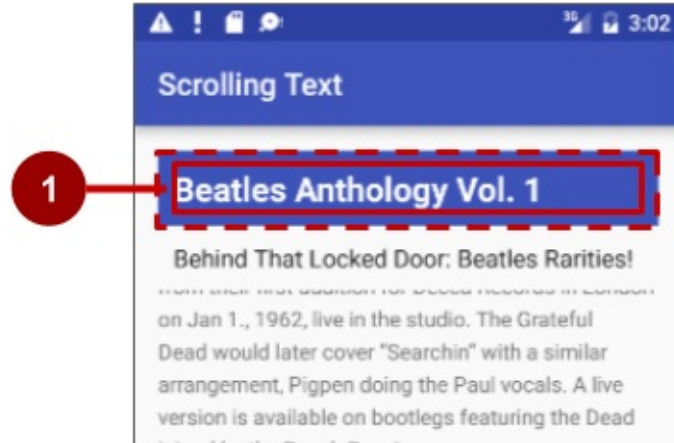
3G 3:02

Scrolling Text

1

Beatles Anthology Vol. 1

Behind That Locked Door: Beatles Rarities!

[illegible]

on Jan 1., 1962, live in the studio. The Grateful Dead would later cover "Searchin" with a similar arrangement, Pigpen doing the Paul vocals. A live version is available on bootlegs featuring the Dead

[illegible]